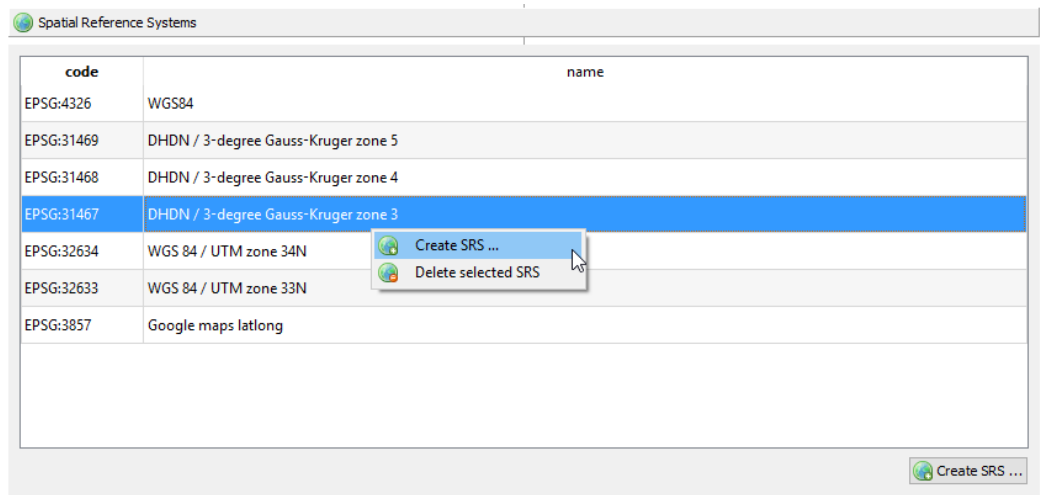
Spatial Reference Systems

| code | name |
|---|---|
| EPSG:4326 | WGS84 |
| EPSG:31469 | DHDN / 3-degree Gauss-Kruger zone 5 |
| EPSG:31468 | DHDN / 3-degree Gauss-Kruger zone 4 |
| EPSG:31467 | DHDN / 3-degree Gauss-Kruger zone 3 |
| EPSG:32634 | WGS 84 / UTM zone 34N |
| EPSG:32633 | WGS 84 / UTM zone 33N |
| EPSG:3857 | Google maps latlong |

Create SRS ...
Delete selected SRS

Create SRS ...